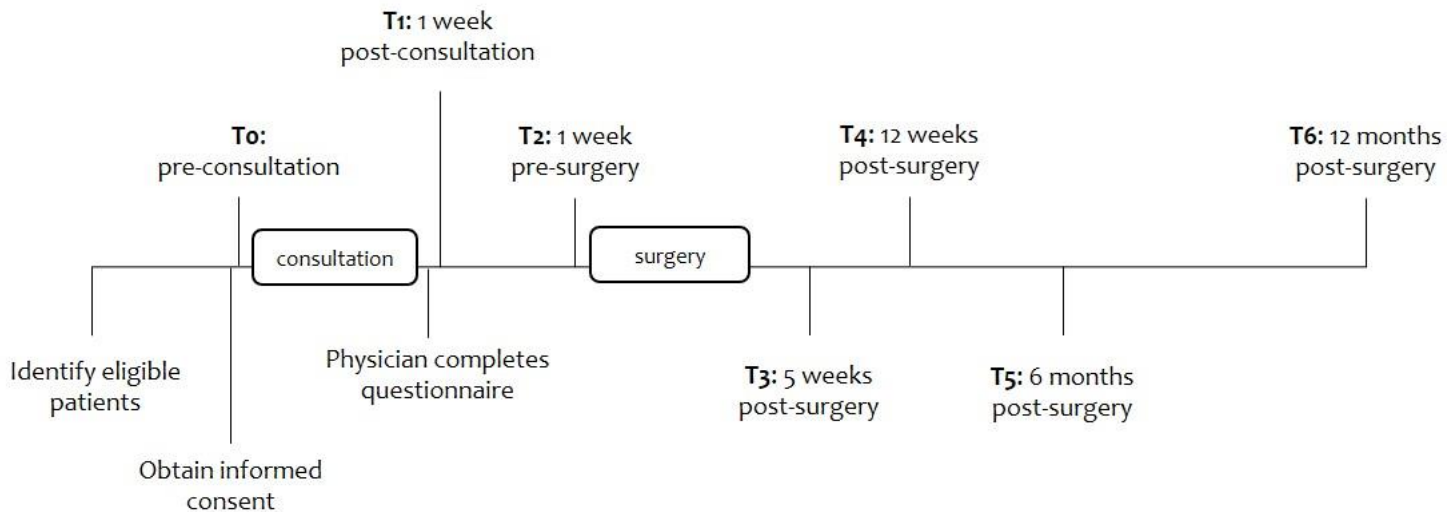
T1: 1 week post-consultation

T0: pre-consultation

T2: 1 week pre-surgery

T4: 12 weeks post-surgery

T6: 12 months post-surgery

consultation

surgery

Identify eligible patients

Obtain informed consent

Physician completes questionnaire

T3: 5 weeks post-surgery

T5: 6 months post-surgery